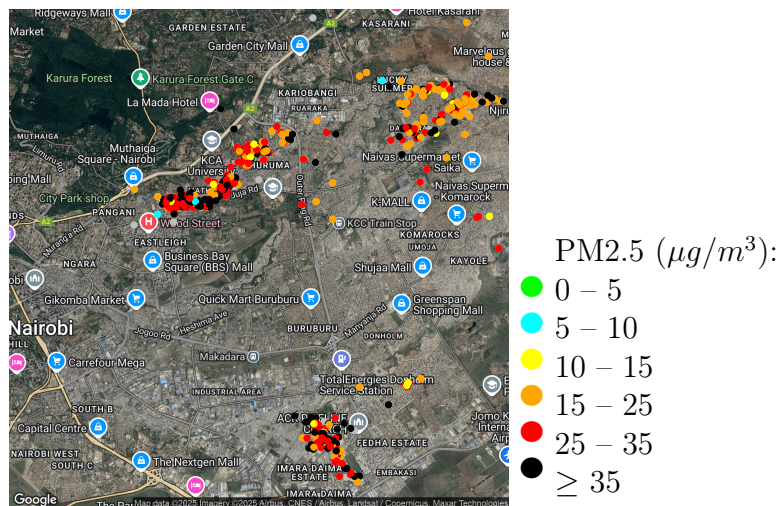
Ridgeways Mall
Market
GARDEN ESTATE
Hotel Kasarani
KASARANI
Garden City Mall
Karura Forest
Karura Forest Gate C
Marvelous house &
La Mada Hotel
KARIOBANGI
LUCKY SUMMER
RUARAKA
MUTHAIGA
Muthaiga Square - Nairobi
KCA University
DANDORA
Njiru
MATHARE
HURUMA
Naivas Supermarket
Saika
Naivas Supermarket Komarock
City Park shop
PANGANI
Juja Rd
Outer Ring Rd
K-MALL
Wood Street
KCC Train Stop
KOMAROCKS
EASTLEIGH
UMOJA
NGARA
Business Bay Square (BBS) Mall
Shujaa Mall
KAYOLE
Gikomba Market
Quick Mart Buruburu
Greenspan Shopping Mall
Nairobi
Jogoo Rd
Heshima Ave
BURUBURU
Manyanja Rd
HILL
DONHOLM
Carrefour Mega
Makadara
INDUSTRIAL AREA
TotalEnergies Donholm Service Station
SOUTH B
Jomo Kenyatta International Airport
Capital Centre
FEDHA ESTATE
NAIROBI WEST
SOUTH C
IMARA DAIMA ESTATE
EMBAKASI
The Nextgen Mall
IMARA DAIMA
Google
Map data ©2025 Imagery ©2025 Airbus, CNES / Airbus, Landsat / Copernicus, Maxar Technologies
PM2.5 ($\mu g/m^3$):
$0 - 5$
$5 - 10$
$10 - 15$
$15 - 25$
$25 - 35$
$\geq 35$